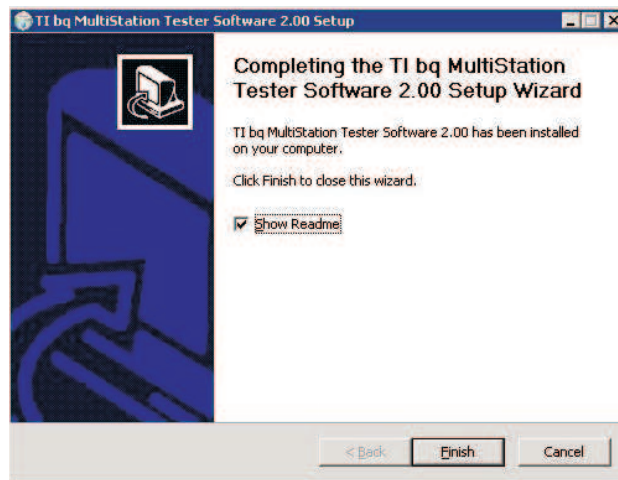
TI bq MultiStation Tester Software 2.00 Setup

Completing the TI bq MultiStation Tester Software 2.00 Setup Wizard

TI bq MultiStation Tester Software 2.00 has been installed on your computer.

Click Finish to close this wizard.

Show Readme

< Back

Finish

Cancel